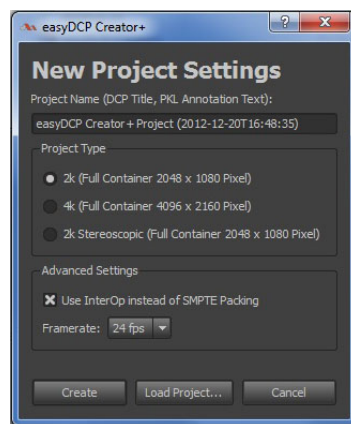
easyDCP Creator+

?

X

New Project Settings

Project Name (DCP Title, PKL Annotation Text):

easyDCP Creator+ Project (2012-12-20T16:48:35)

Project Type

2k (Full Container 2048 x 1080 Pixel)

4k (Full Container 4096 x 2160 Pixel)

2k Stereoscopic (Full Container 2048 x 1080 Pixel)

Advanced Settings

Use InterOp instead of SMPTE Packing

Framerate: 24 fps

Create

Load Project...

Cancel